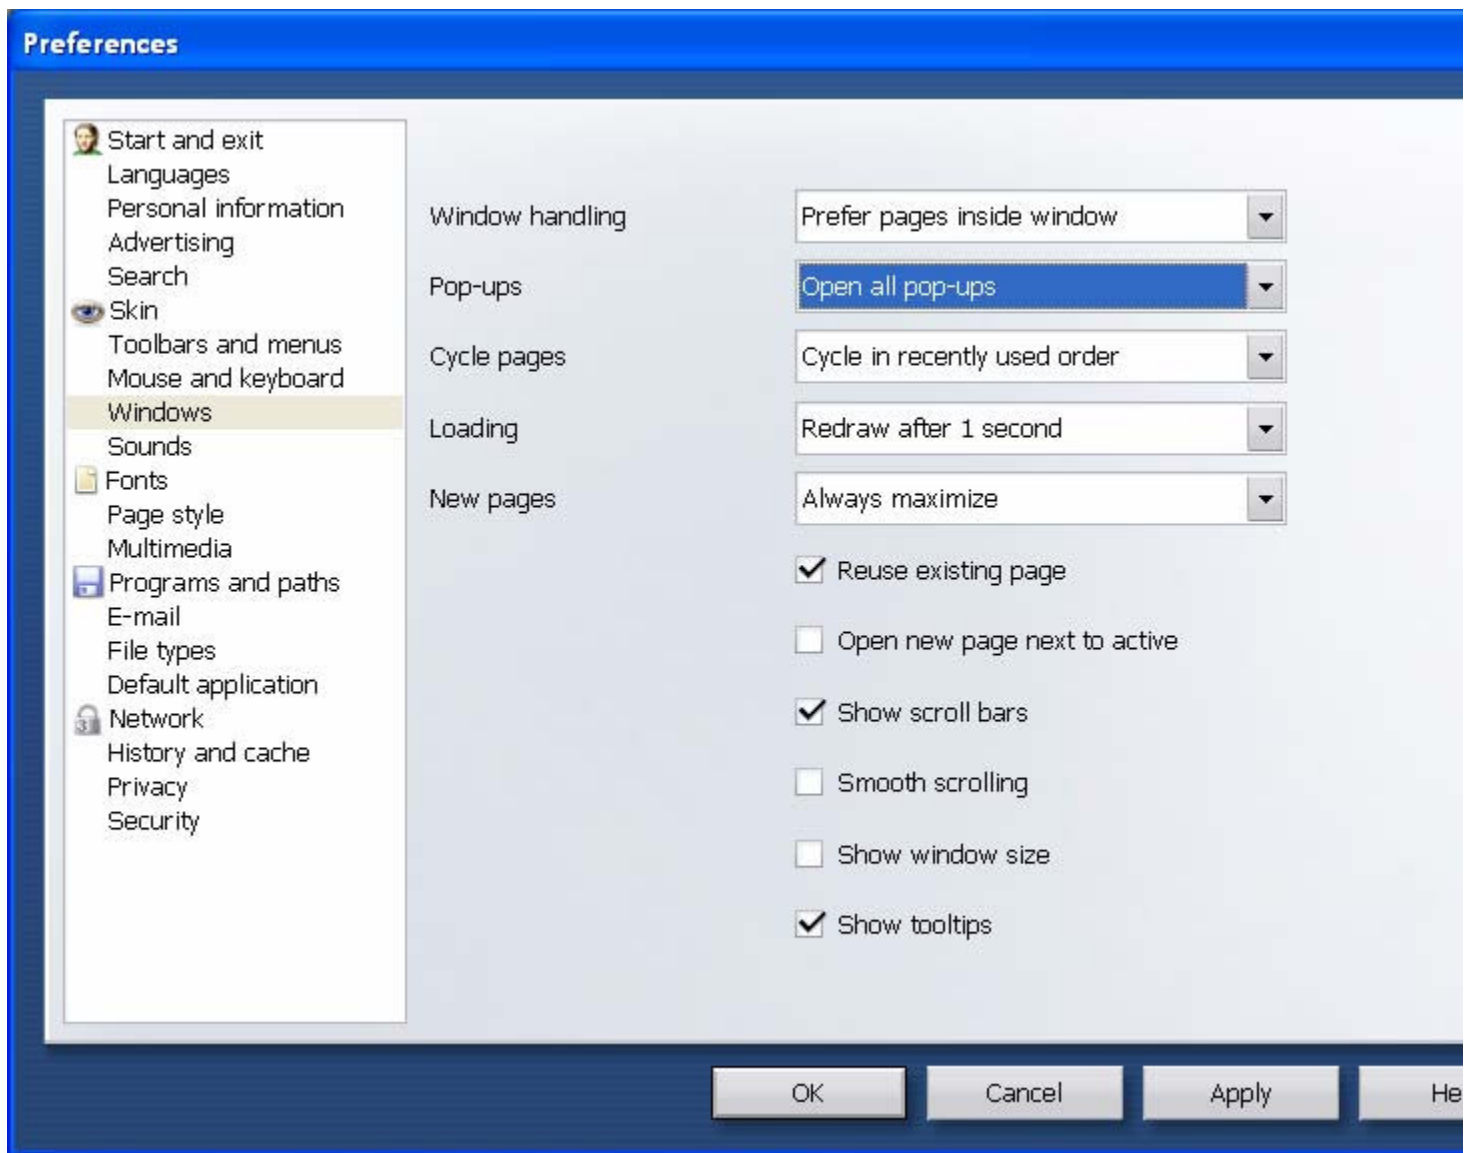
Preferences

Start and exit
Languages
Personal information
Advertising
Search
Skin
Toolbars and menus
Mouse and keyboard
Windows
Sounds
Fonts
Page style
Multimedia
Programs and paths
E-mail
File types
Default application
Network
History and cache
Privacy
Security

Window handling
Prefer pages inside window
Pop-ups
Open all pop-ups
Cycle pages
Cycle in recently used order
Loading
Redraw after 1 second
New pages
Always maximize

Reuse existing page
Open new page next to active
Show scroll bars
Smooth scrolling
Show window size
Show tooltips

OK
Cancel
Apply
He